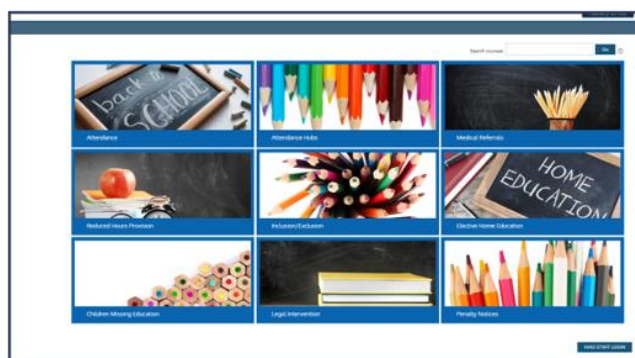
Search courses: Go

back to SCHOOL

Attendance

Attendance Hubs

Medical Referrals

Reduced Hours Provision

Inclusion/Exclusion

HOME EDUCATION

Elective Home Education

Children Missing Education

Legal Intervention

Penalty Notices

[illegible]